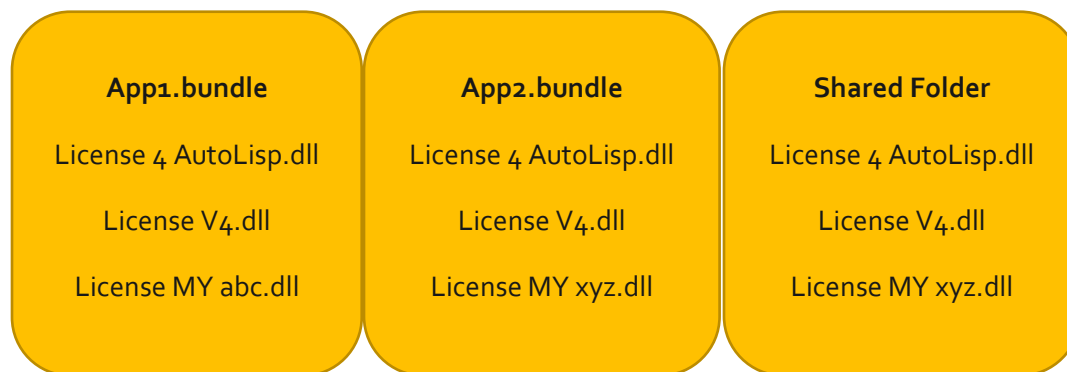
App1.bundle

License 4 AutoLisp.dll

License V4.dll

License MY abc.dll

App2.bundle

License 4 AutoLisp.dll

License V4.dll

License MY xyz.dll

Shared Folder

License 4 AutoLisp.dll

License V4.dll

License MY xyz.dll